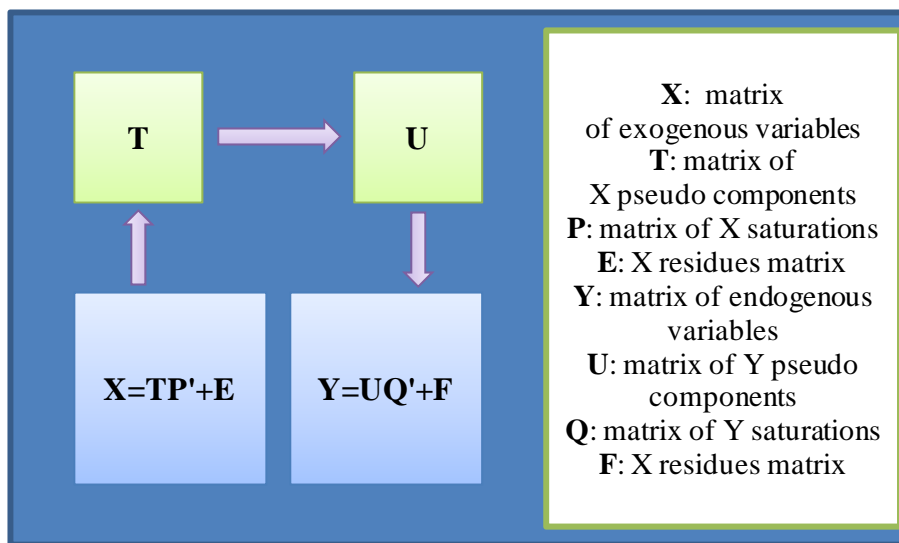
T

U

X=TP'+E

Y=UQ'+F

X: matrix of exogenous variables
T: matrix of X pseudo components
P: matrix of X saturations
E: X residues matrix
Y: matrix of endogenous variables
U: matrix of Y pseudo components
Q: matrix of Y saturations
F: X residues matrix